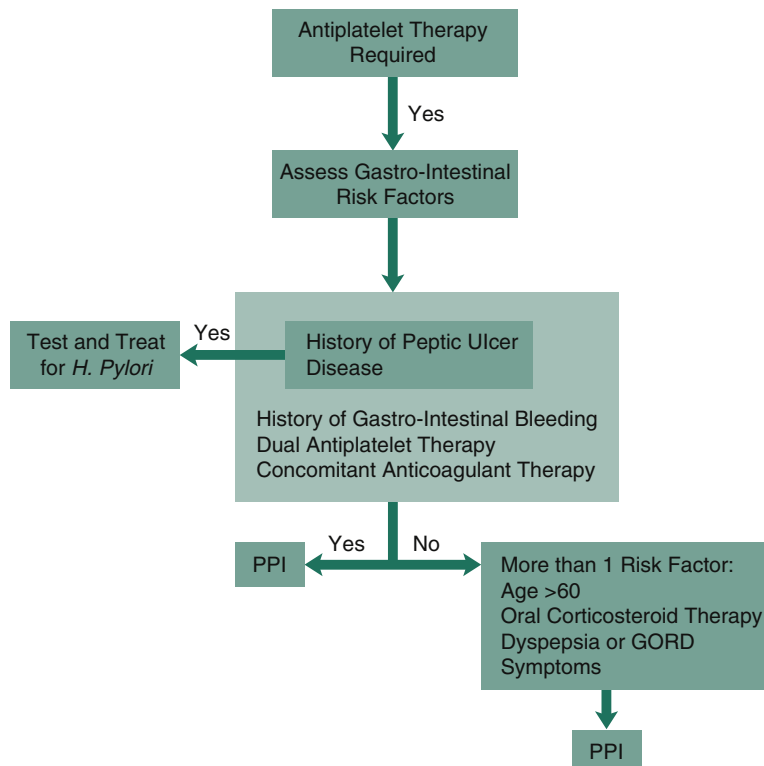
Antiplatelet Therapy Required

Yes

Assess Gastro-Intestinal Risk Factors

Test and Treat for H. Pylori

Yes

History of Peptic Ulcer Disease

History of Gastro-Intestinal Bleeding
Dual Antiplatelet Therapy
Concomitant Anticoagulant Therapy

PPI

Yes

No

More than 1 Risk Factor:
Age >60
Oral Corticosteroid Therapy
Dyspepsia or GORD Symptoms

PPI